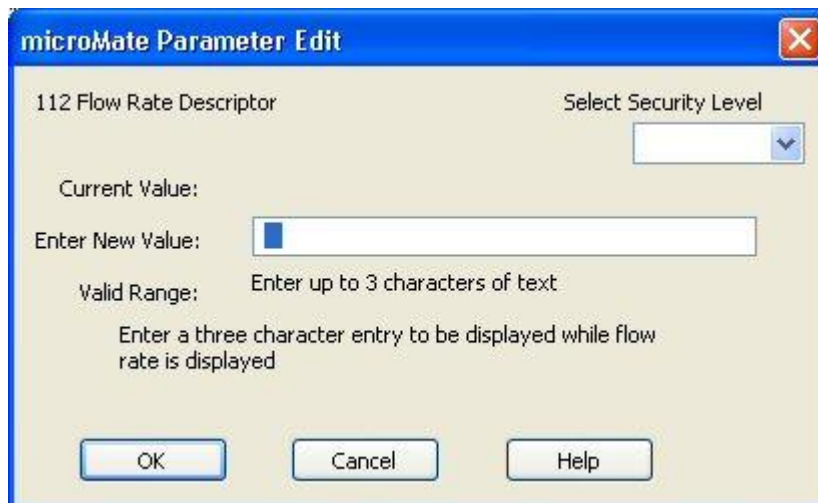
microMate Parameter Edit

112 Flow Rate Descriptor

Select Security Level

Current Value:

Enter New Value:

Valid Range: Enter up to 3 characters of text

Enter a three character entry to be displayed while flow rate is displayed

OK

Cancel

Help